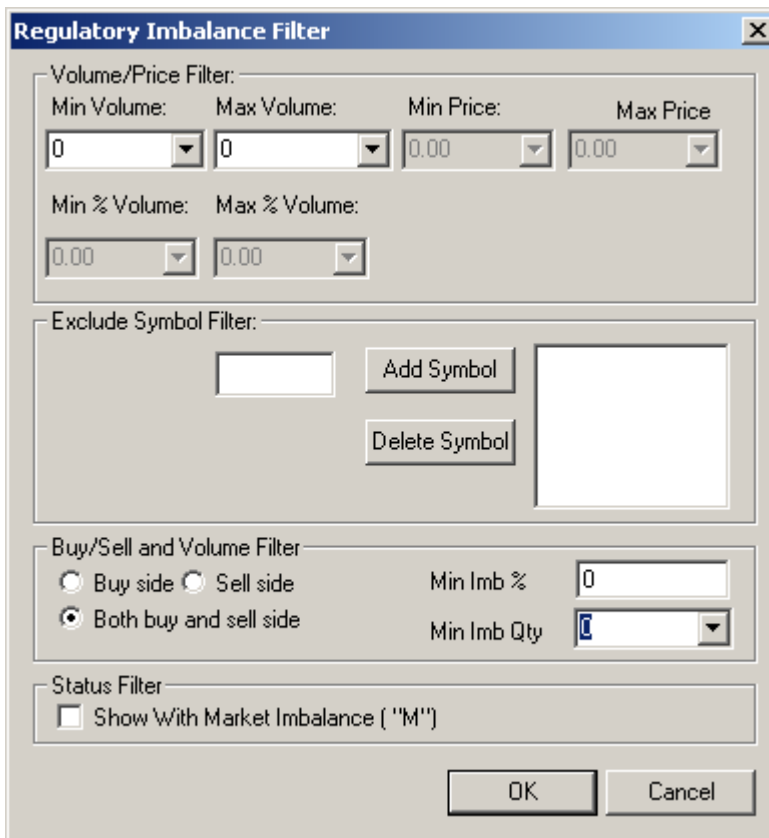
Regulatory Imbalance Filter

Volume/Price Filter:

Min Volume: Max Volume: Min Price: Max Price

0 0 0.00 0.00

Min % Volume: Max % Volume:

0.00 0.00

Exclude Symbol Filter:

Add Symbol

Delete Symbol

Buy/Sell and Volume Filter

Buy side Sell side

Both buy and sell side

Min Imb % 0

Min Imb Qty 0

Status Filter

Show With Market Imbalance ( "M")

OK Cancel